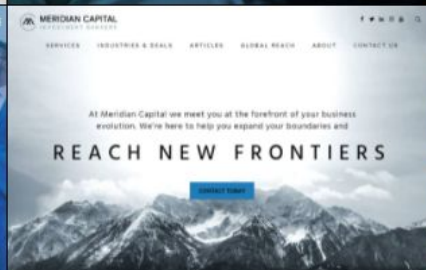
MERIDIAN CAPITAL
INVESTMENT BANKERS

SERVICES INDUSTRIES & DEALS ARTICLES GLOBAL REACH ABOUT CONTACT US

At Meridian Capital we meet you at the forefront of your business evolution. We're here to help you expand your boundaries and

REACH NEW FRONTIERS

CONTACT TODAY